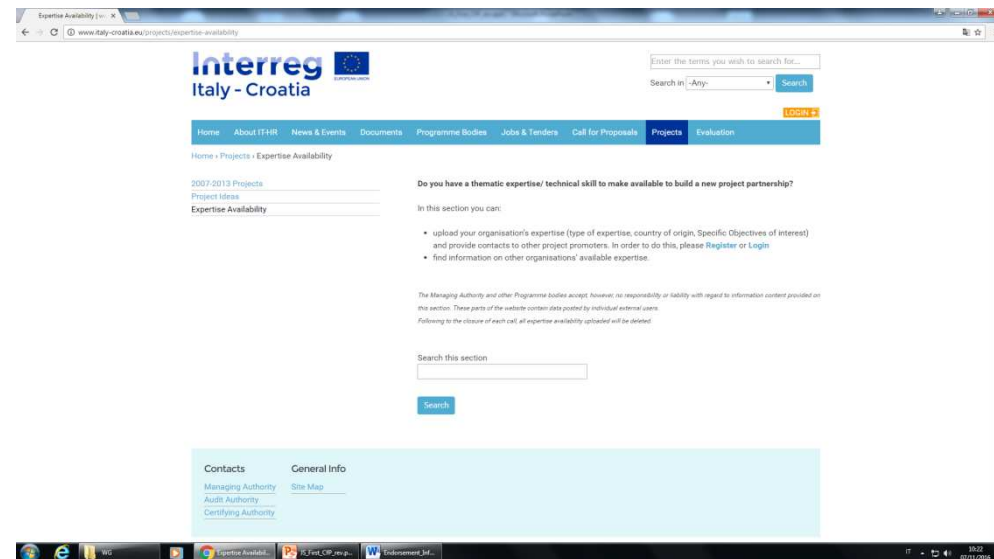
Expertise Availability | It... ×

www.italy-croatia.eu/projects/expertise-availability

Interreg
Italy - Croatia

EUROPEAN UNION

Enter the terms you wish to search for...

Search in -Any- Search

LOGIN

Home About IT-HR News & Events Documents Programme Bodies Jobs & Tenders Call for Proposals Projects Evaluation

Home › Projects › Expertise Availability

2007-2013 Projects
Project Ideas
Expertise Availability

Do you have a thematic expertise/ technical skill to make available to build a new project partnership?

In this section you can:

• upload your organisation's expertise (type of expertise, country of origin, Specific Objectives of interest) and provide contacts to other project promoters. In order to do this, please Register or Login
• find information on other organisations' available expertise.

The Managing Authority and other Programme bodies accept, however, no responsibility or liability with regard to information content provided on this section. These parts of the website content data posted by individual external users.
Following to the closure of each call, all expertise availability uploaded will be deleted.

Search this section

Search

Contacts
Managing Authority
Audit Authority
Certifying Authority

General Info
Site Map

WG
Expertise Availabil...
IS_First_CfP_rev.p...
Endorsement_Inf...

IT
10:22
07/11/2016